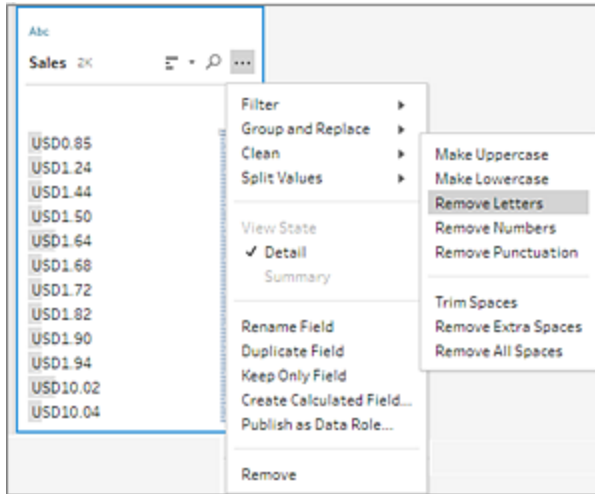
Abc
Sales 2K

USD0.85
USD1.24
USD1.44
USD1.50
USD1.64
USD1.68
USD1.72
USD1.82
USD1.90
USD1.94
USD10.02
USD10.04

Filter
Group and Replace
Clean
Split Values

View State
✓ Detail
Summary

Rename Field
Duplicate Field
Keep Only Field
Create Calculated Field...
Publish as Data Role...

Remove

Make Uppercase
Make Lowercase
Remove Letters
Remove Numbers
Remove Punctuation

Trim Spaces
Remove Extra Spaces
Remove All Spaces